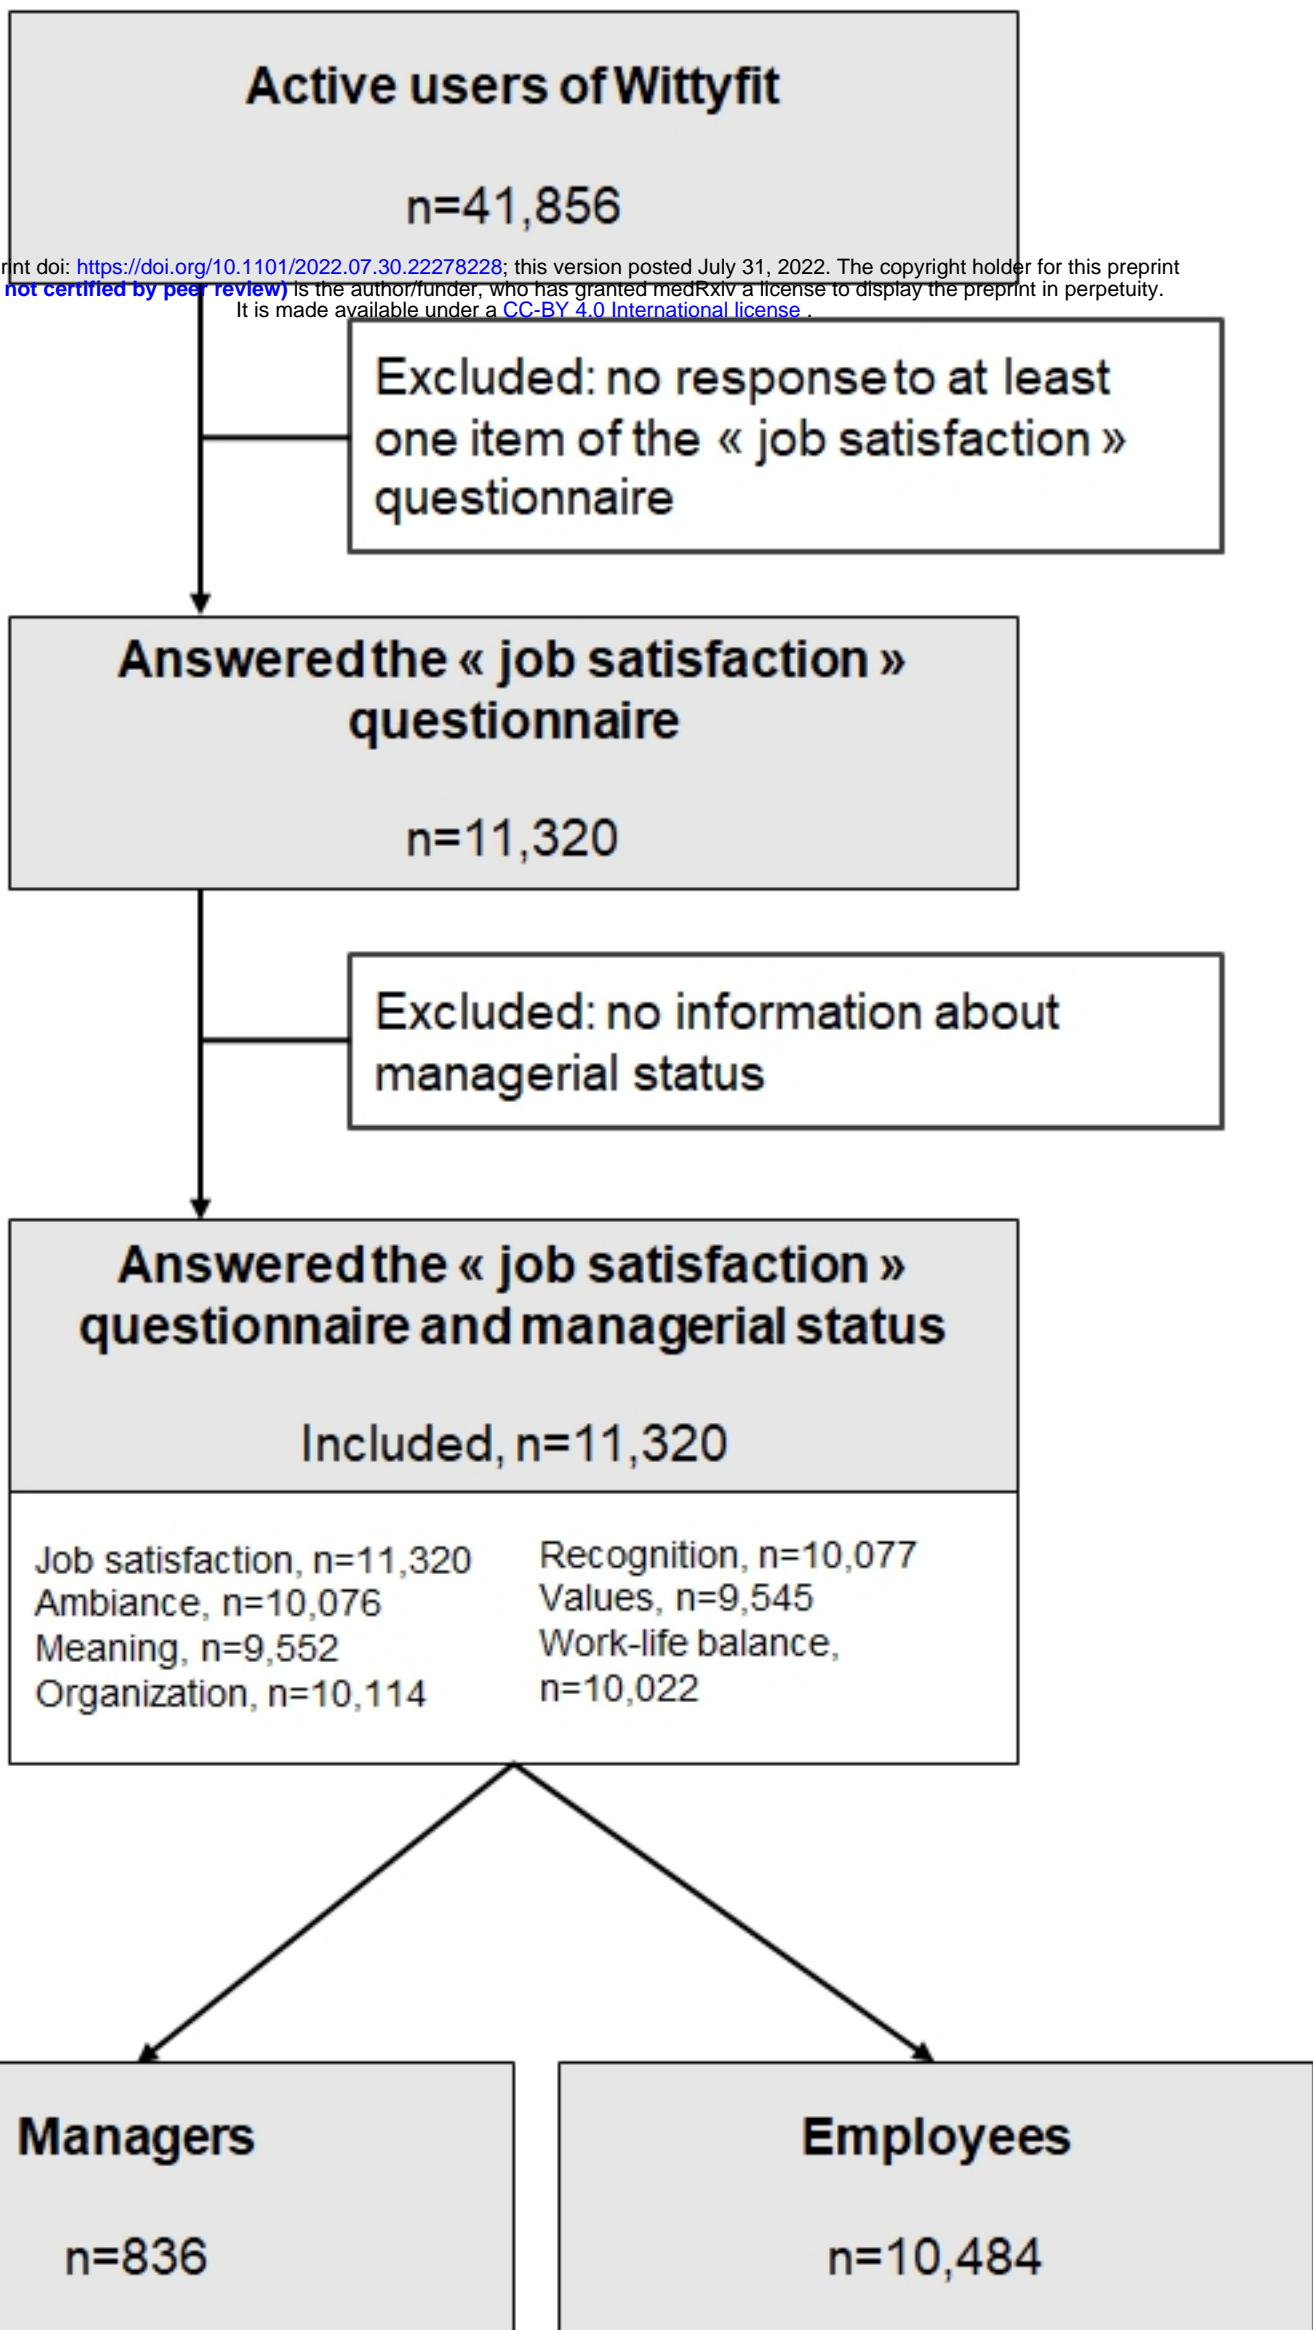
Active users of Wittyfit

n=41,856

rint doi: https://doi.org/10.1101/2022.07.30.22278228; this version posted July 31, 2022. The copyright holder for this preprint not certified by peer review) is the author/funder, who has granted medRxiv a license to display the preprint in perpetuity. It is made available under a CC-BY 4.0 International license .

Excluded: no response to at least one item of the « job satisfaction » questionnaire

Answered the « job satisfaction » questionnaire

n=11,320

Excluded: no information about managerial status

Answered the « job satisfaction » questionnaire and managerial status

Included, n=11,320

Job satisfaction, n=11,320
Ambiance, n=10,076
Meaning, n=9,552
Organization, n=10,114

Recognition, n=10,077
Values, n=9,545
Work-life balance, n=10,022

Managers

n=836

Employees

n=10,484